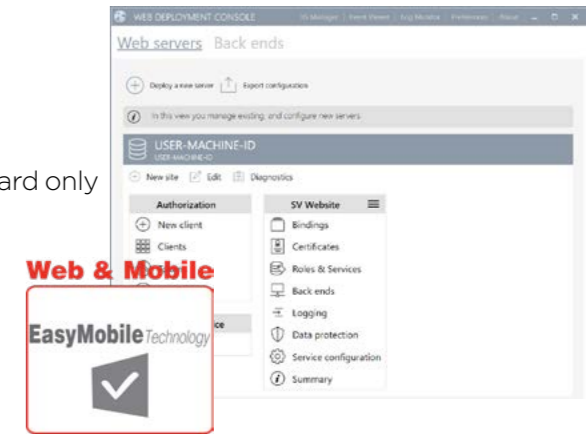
WEB DEPLOYMENT CONSOLE
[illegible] | Event Viewer | Log Monitor | Preferences | About

Web servers Back ends

Deploy a new server Export configuration

In this view you manage existing, and configure new servers.

USER-MACHINE-ID
USER-MACHINE-ID

New site Edit Diagnostics

ard only

Authorization
New client
Clients

SV Website
Bindings
Certificates
Roles & Services
Back ends
Logging
Data protection
Service configuration
Summary

Web & Mobile
EasyMobile Technology